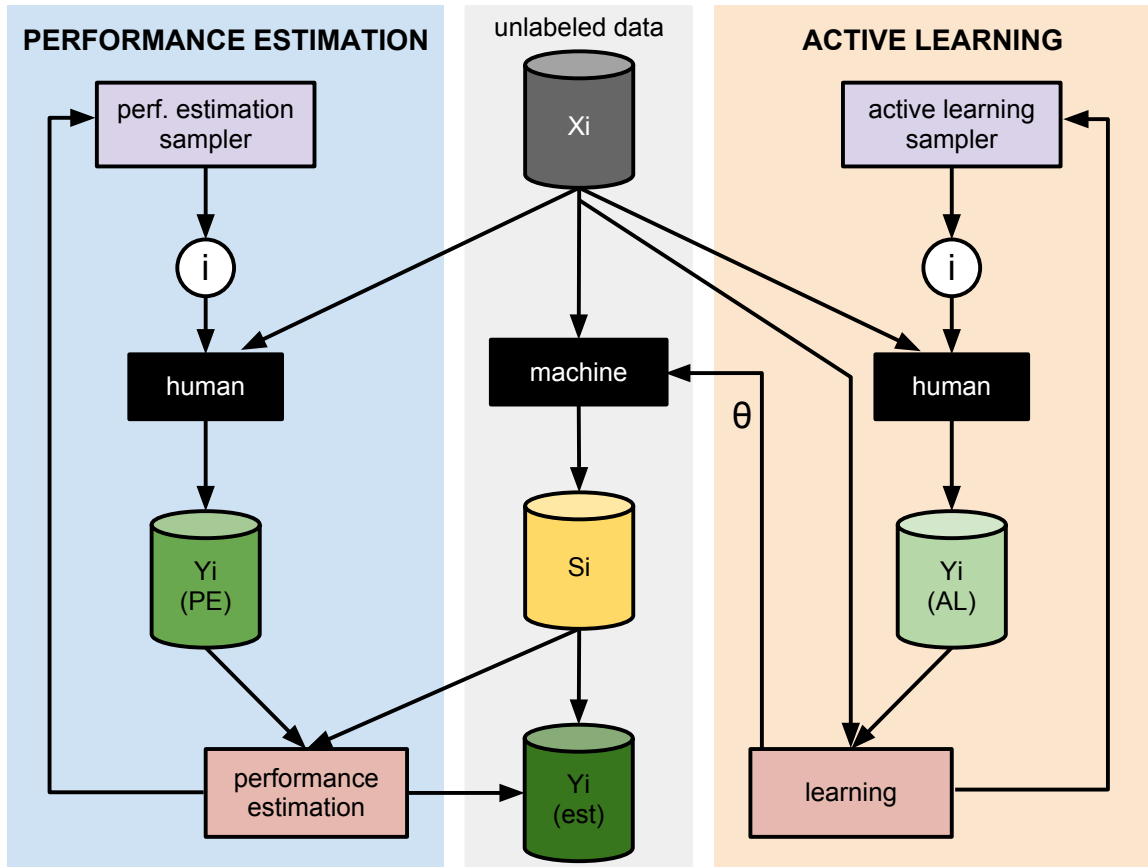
PERFORMANCE ESTIMATION

unlabeled data

ACTIVE LEARNING

perf. estimation sampler

Xi

active learning sampler

i

i

human

machine

human

θ

Yi (PE)

Si

Yi (AL)

performance estimation

Yi (est)

learning